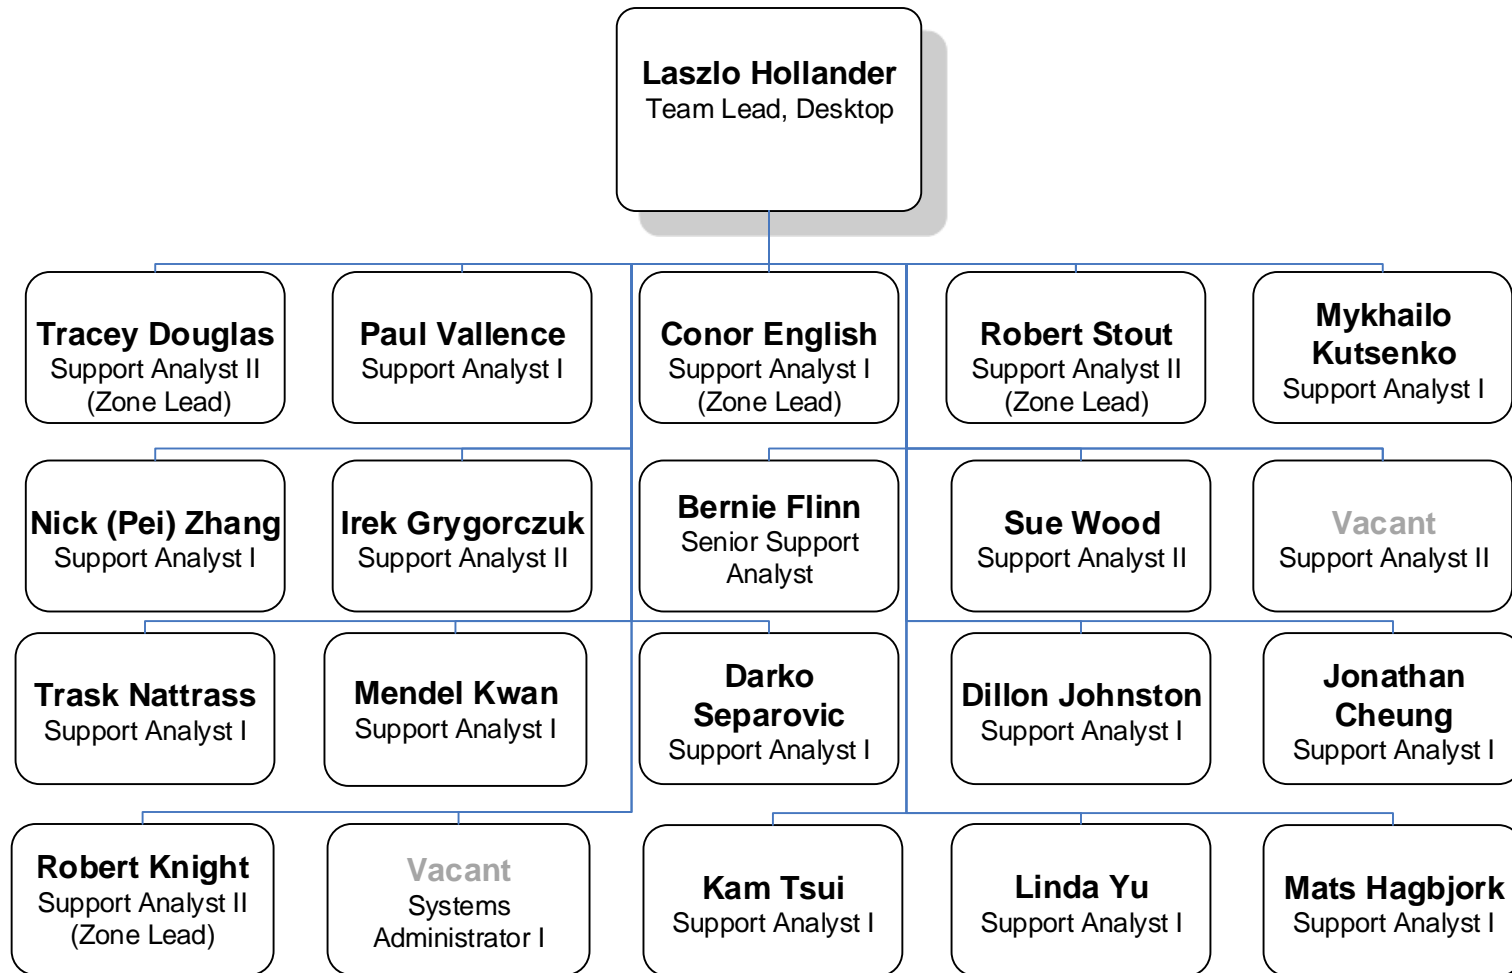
Laszlo Hollander
Team Lead, Desktop

Tracey Douglas
Support Analyst II
(Zone Lead)

Paul Vallence
Support Analyst I

Conor English
Support Analyst I
(Zone Lead)

Robert Stout
Support Analyst II
(Zone Lead)

Mykhailo Kutsenko
Support Analyst I

Nick (Pei) Zhang
Support Analyst I

Irek Grygorczuk
Support Analyst II

Bernie Flinn
Senior Support Analyst

Sue Wood
Support Analyst II

Vacant
Support Analyst II

Trask Nattrass
Support Analyst I

Mendel Kwan
Support Analyst I

Darko Separovic
Support Analyst I

Dillon Johnston
Support Analyst I

Jonathan Cheung
Support Analyst I

Robert Knight
Support Analyst II
(Zone Lead)

Vacant
Systems Administrator I

Kam Tsui
Support Analyst I

Linda Yu
Support Analyst I

Mats Hagbjork
Support Analyst I